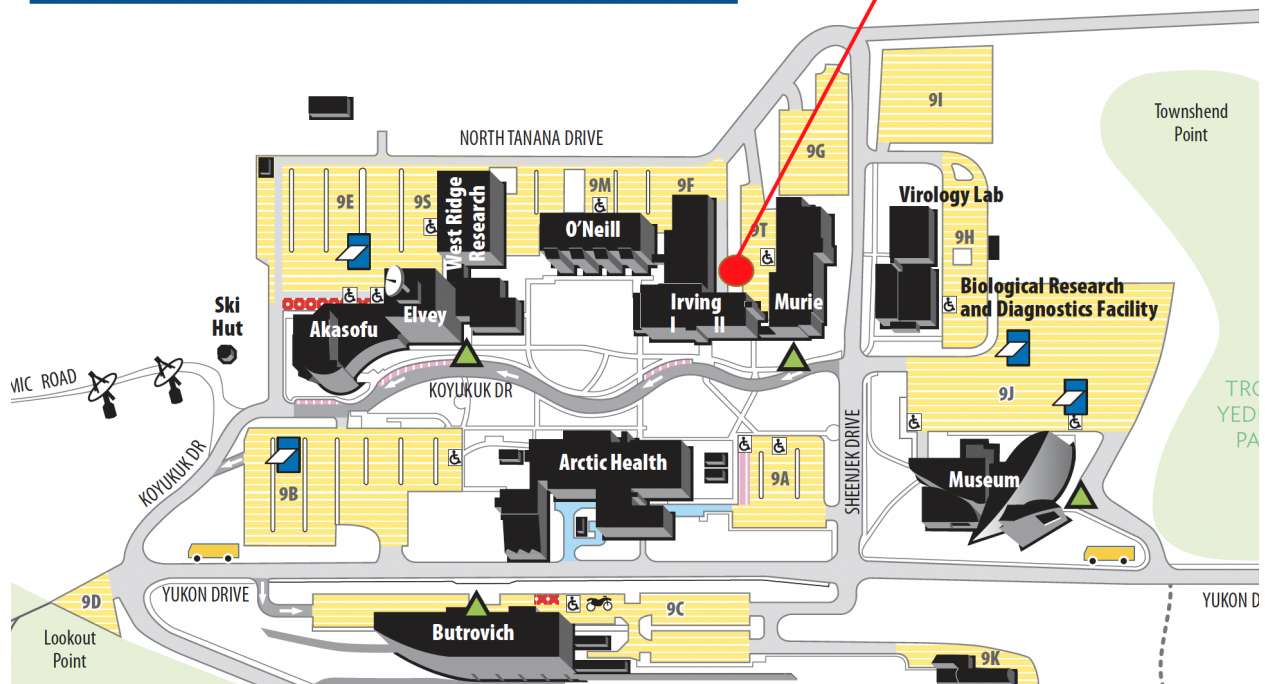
NORTH TANANA DRIVE

9I

Townshend Point

9G

9E

9S

West Ridge Research

9M

9F

O'Neill

9T

Virology Lab

9H

Irving I II

Murie

Biological Research and Diagnostics Facility

Ski Hut

Akasofu

Elvey

MIC ROAD

KOYUKUK DR

9J

TRO YED PA

SHEENJEK DRIVE

Arctic Health

9A

Museum

KOYUKUK DR

9B

9D

YUKON DRIVE

9C

YUKON D

Lookout Point

Butrovich

9K